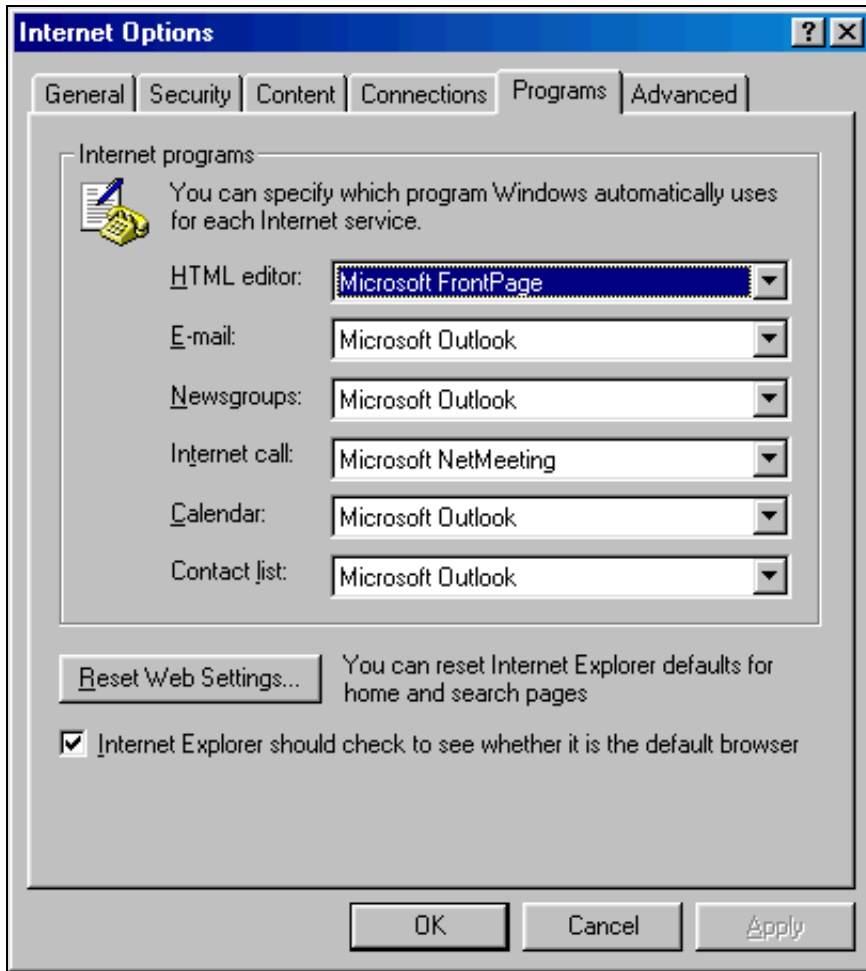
Internet Options

?

X

General

Security

Content

Connections

Programs

Advanced

Internet programs

You can specify which program Windows automatically uses for each Internet service.

HTML editor: Microsoft FrontPage

E-mail: Microsoft Outlook

Newsgroups: Microsoft Outlook

Internet call: Microsoft NetMeeting

Calendar: Microsoft Outlook

Contact list: Microsoft Outlook

Reset Web Settings...

You can reset Internet Explorer defaults for home and search pages

Internet Explorer should check to see whether it is the default browser

OK

Cancel

Apply